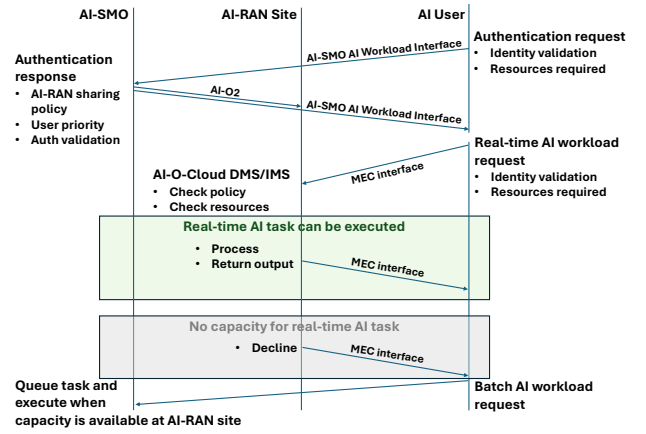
AI-SMO

AI-RAN Site

AI User

Authentication request
- Identity validation
- Resources required

AI-SMO AI Workload Interface

Authentication response
- AI-RAN sharing policy
- User priority
- Auth validation

AI-O2

AI-SMO AI Workload Interface

Real-time AI workload request
- Identity validation
- Resources required

MEC interface

AI-O-Cloud DMS/IMS
- Check policy
- Check resources

Real-time AI task can be executed
- Process
- Return output

MEC interface

No capacity for real-time AI task
- Decline

MEC interface

Queue task and execute when capacity is available at AI-RAN site

Batch AI workload request